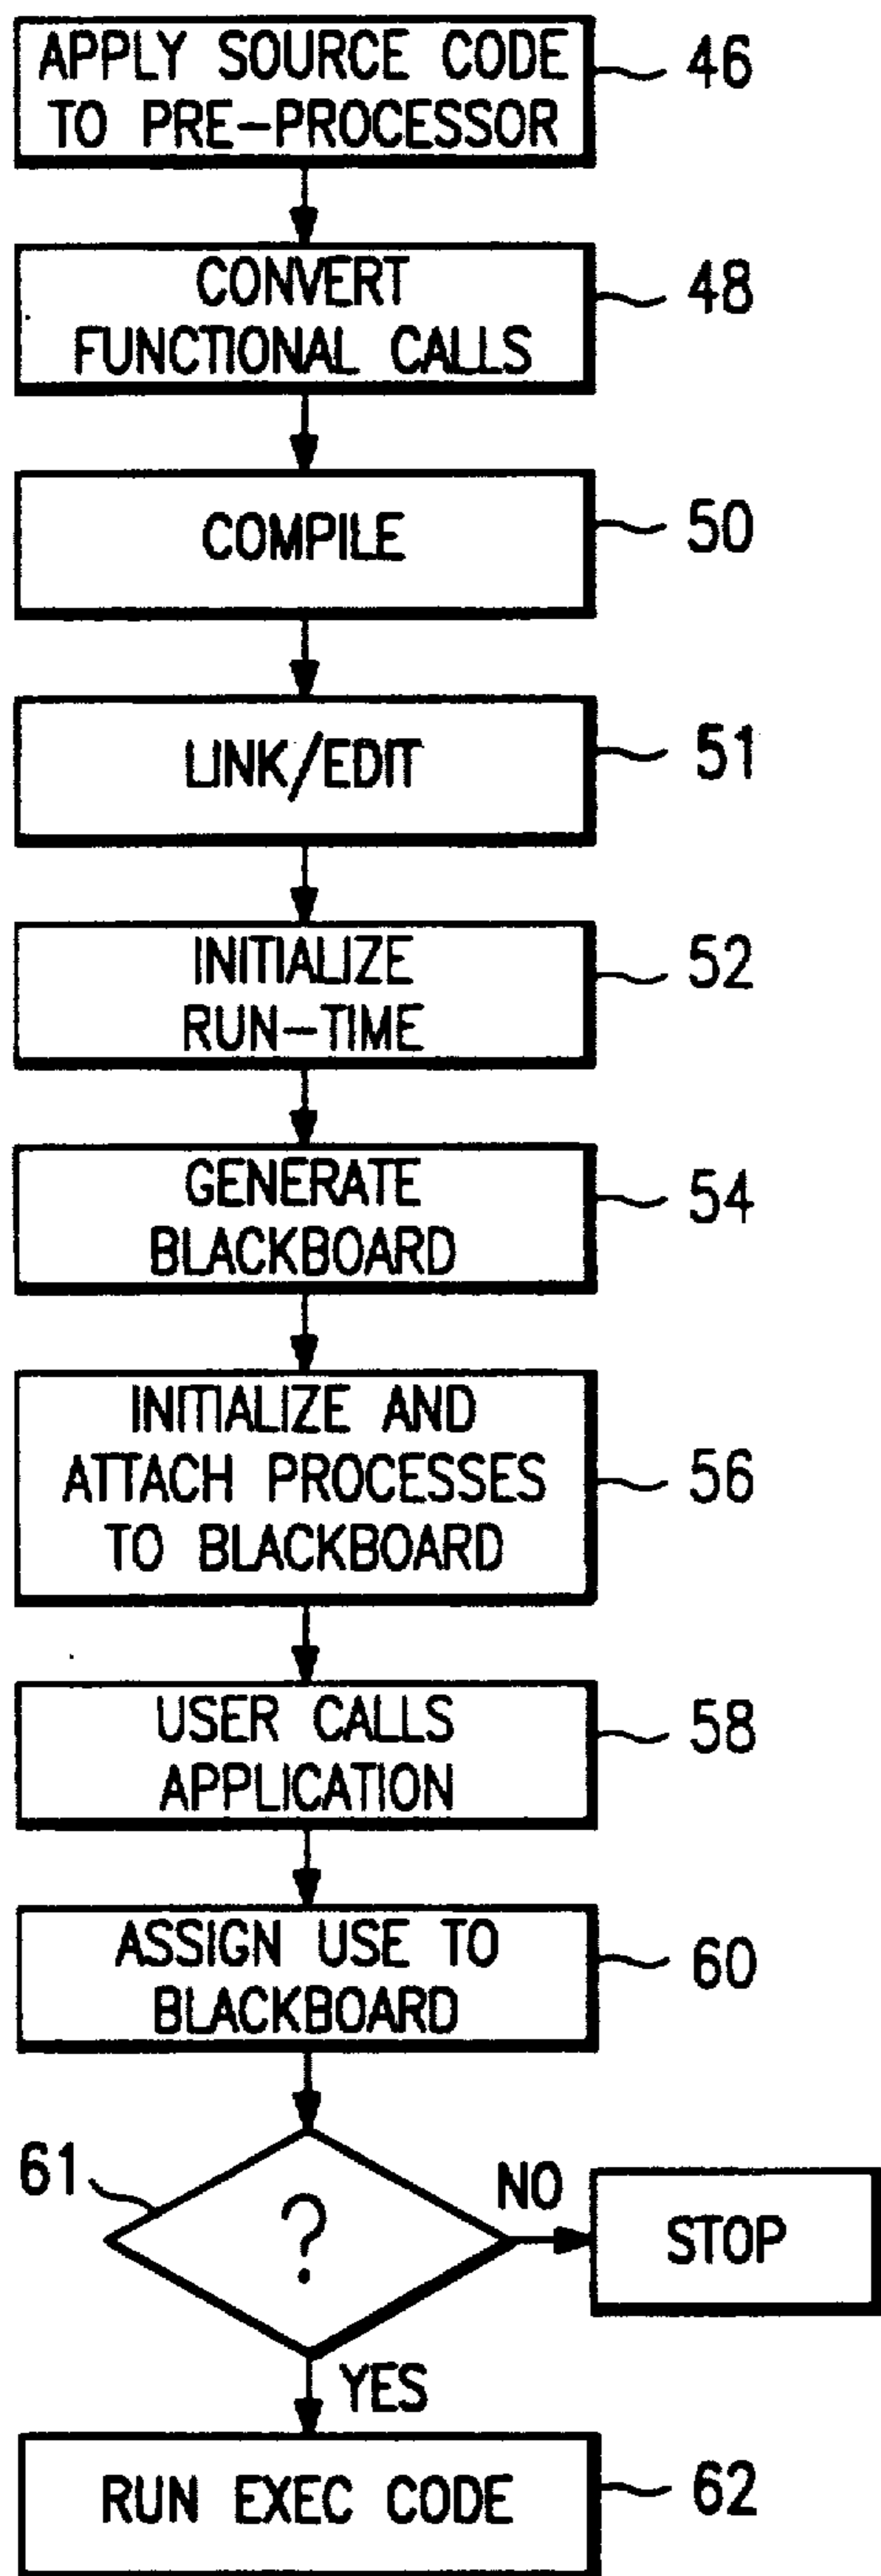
APPLY SOURCE CODE TO PRE-PROCESSOR
46

CONVERT FUNCTIONAL CALLS
48

COMPILE
50

LINK/EDIT
51

INITIALIZE RUN-TIME
52

GENERATE BLACKBOARD
54

INITIALIZE AND ATTACH PROCESSES TO BLACKBOARD
56

USER CALLS APPLICATION
58

ASSIGN USE TO BLACKBOARD
60

61
?
NO
STOP
YES

RUN EXEC CODE
62